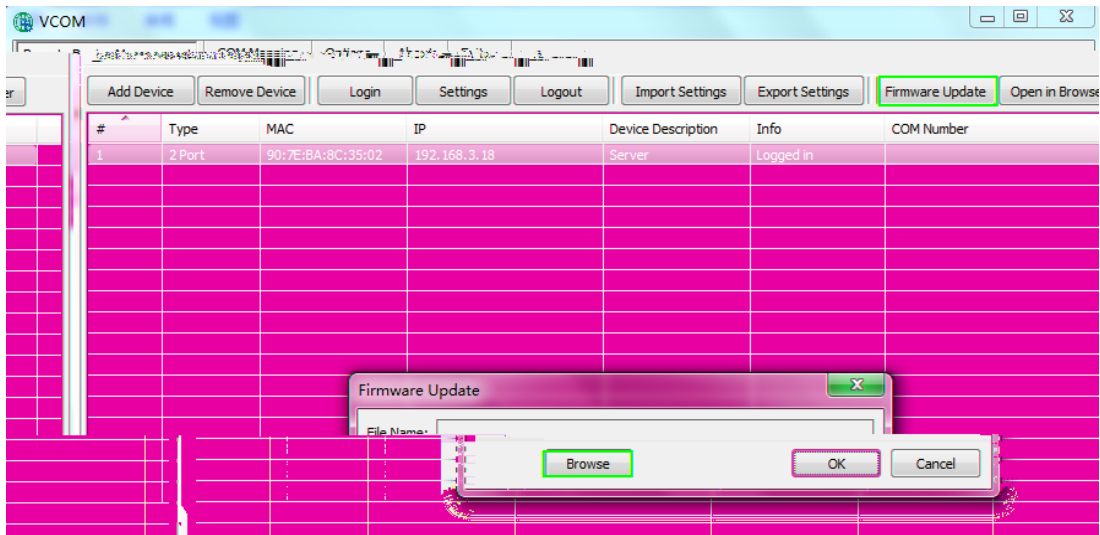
VCOM

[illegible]

er

Add Device | Remove Device | Login | Settings | Logout | Import Settings | Export Settings | Firmware Update | Open in Browse

| # | Type | MAC | IP | Device Description | Info | COM Number |
|---|---|---|---|---|---|---|
| 1 | 2 Port | 90:7E:BA:8C:35:02 | 192.168.3.18 | Server | Logged in | |

Firmware Update

File Name:

Browse

OK

Cancel